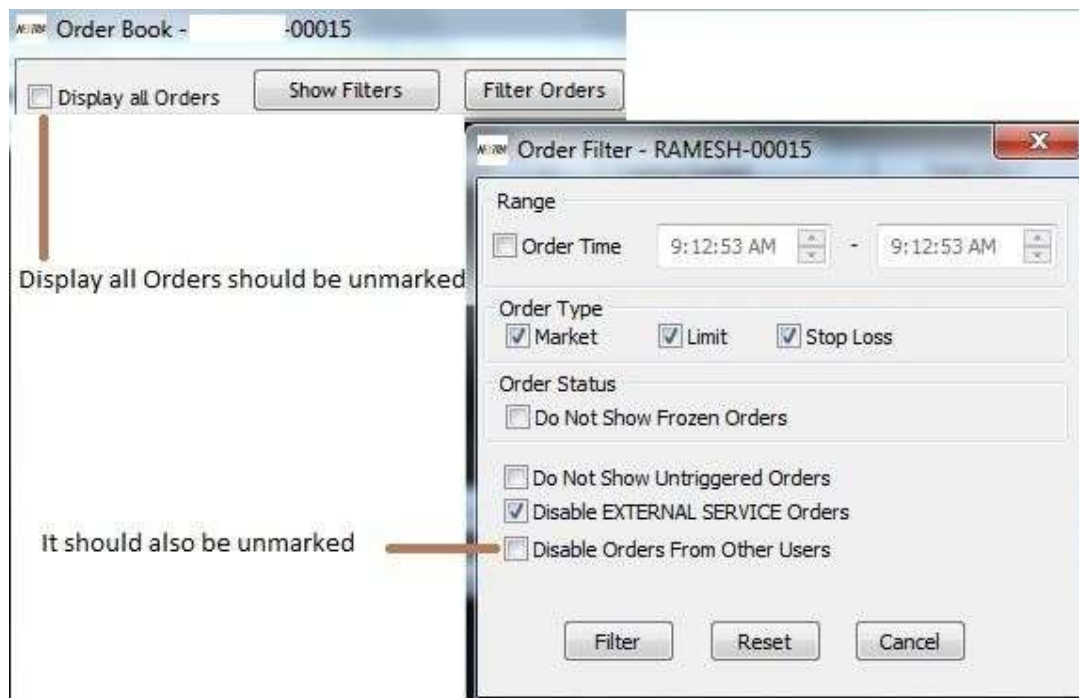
Order Book - -00015

Display all Orders

Show Filters

Filter Orders

Display all Orders should be unmarked

Order Filter - RAMESH-00015

Range

Order Time 9:12:53 AM - 9:12:53 AM

Order Type

Market Limit Stop Loss

Order Status

Do Not Show Frozen Orders

Do Not Show Untriggered Orders

Disable EXTERNAL SERVICE Orders

It should also be unmarked

Disable Orders From Other Users

Filter Reset Cancel